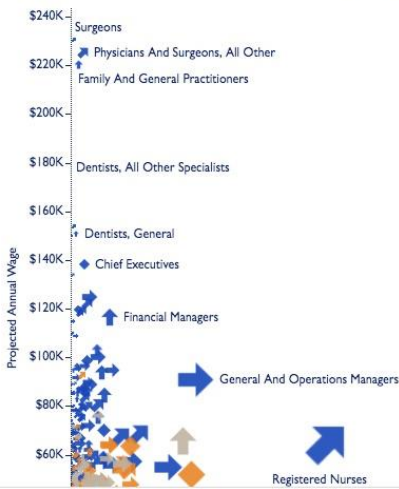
$240K
$220K
$200K
$180K
$160K
$140K
$120K
$100K
$80K
$60K

Projected Annual Wage

Surgeons
Physicians And Surgeons, All Other
Family And General Practitioners
Dentists, All Other Specialists
Dentists, General
Chief Executives
Financial Managers
General And Operations Managers
Registered Nurses